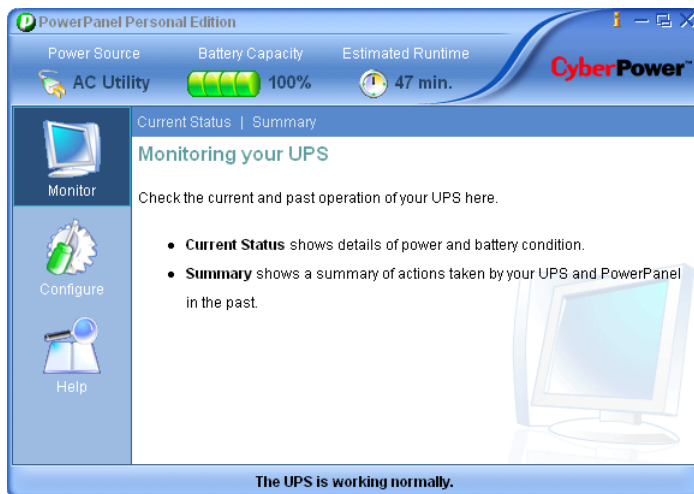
PowerPanel Personal Edition

Power Source
AC Utility

Battery Capacity
100%

Estimated Runtime
47 min.

CyberPower

Monitor

Configure

Help

Current Status | Summary

Monitoring your UPS

Check the current and past operation of your UPS here.

- **Current Status** shows details of power and battery condition.
- **Summary** shows a summary of actions taken by your UPS and PowerPanel in the past.

The UPS is working normally.